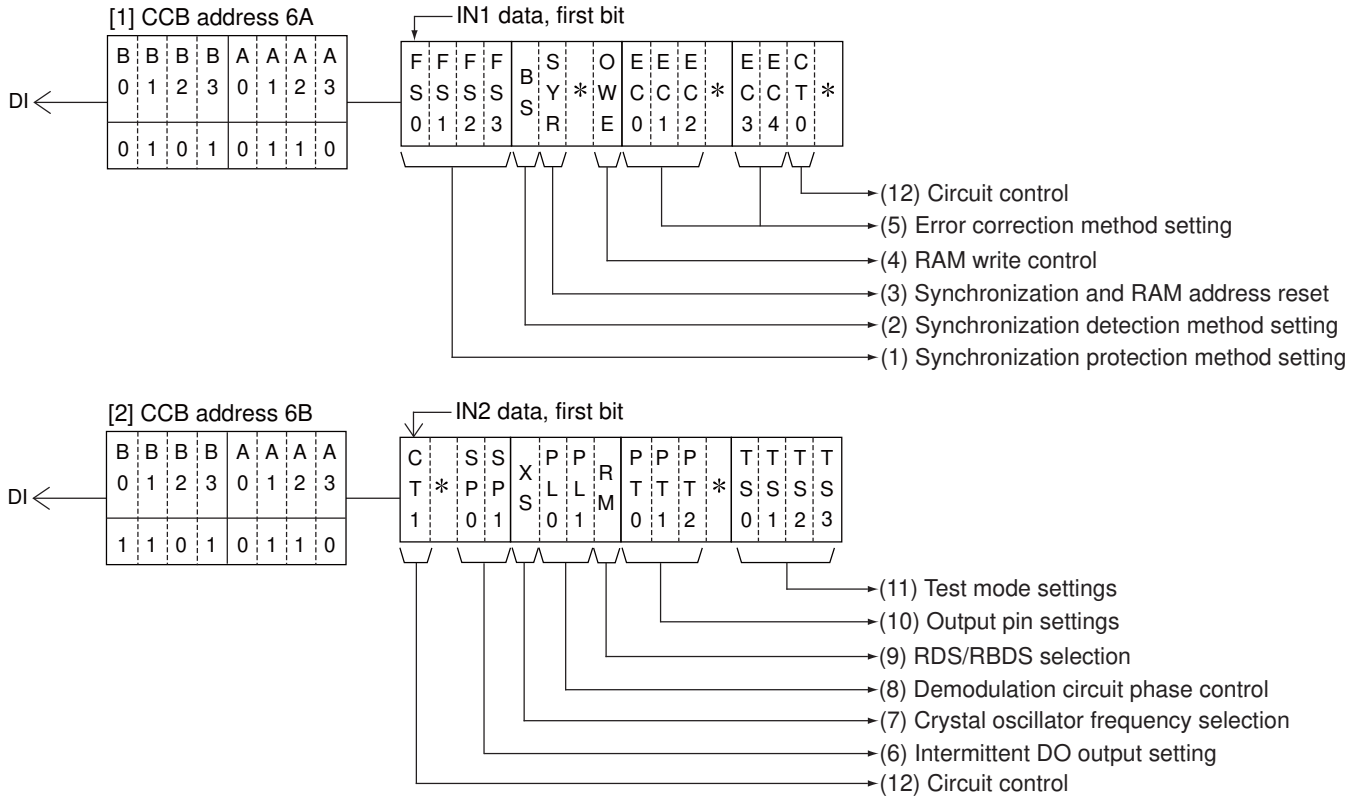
[1] CCB address 6A

| B0 | B1 | B2 | B3 | A0 | A1 | A2 | A3 |
|---|---|---|---|---|---|---|---|
| 0 | 1 | 0 | 1 | 0 | 1 | 1 | 0 |

DI

IN1 data, first bit

| FS0 | FS1 | FS2 | FS3 | BS | SYR | * | OWE | EC0 | EC1 | EC2 | * | EC3 | EC4 | CT0 | * |
|---|---|---|---|---|---|---|---|---|---|---|---|---|---|---|---|

(12) Circuit control
(5) Error correction method setting
(4) RAM write control
(3) Synchronization and RAM address reset
(2) Synchronization detection method setting
(1) Synchronization protection method setting

[2] CCB address 6B

| B0 | B1 | B2 | B3 | A0 | A1 | A2 | A3 |
|---|---|---|---|---|---|---|---|
| 1 | 1 | 0 | 1 | 0 | 1 | 1 | 0 |

DI

IN2 data, first bit

| CT1 | * | SP0 | SP1 | XS | PL0 | PL1 | RM | PT0 | PT1 | PT2 | * | TS0 | TS1 | TS2 | TS3 |
|---|---|---|---|---|---|---|---|---|---|---|---|---|---|---|---|

(11) Test mode settings
(10) Output pin settings
(9) RDS/RBDS selection
(8) Demodulation circuit phase control
(7) Crystal oscillator frequency selection
(6) Intermittent DO output setting
(12) Circuit control